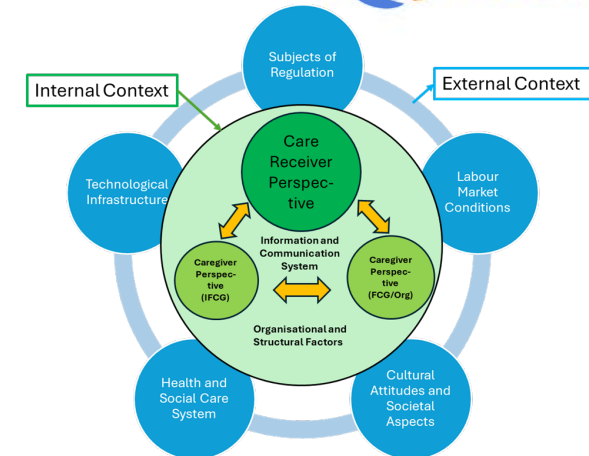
Internal Context

Subjects of Regulation

External Context

Technological Infrastructure

Care Receiver Perspective

Labour Market Conditions

Information and Communication System

Caregiver Perspective (IFCG)

Caregiver Perspective (FCG/Org)

Organisational and Structural Factors

Health and Social Care System

Cultural Attitudes and Societal Aspects